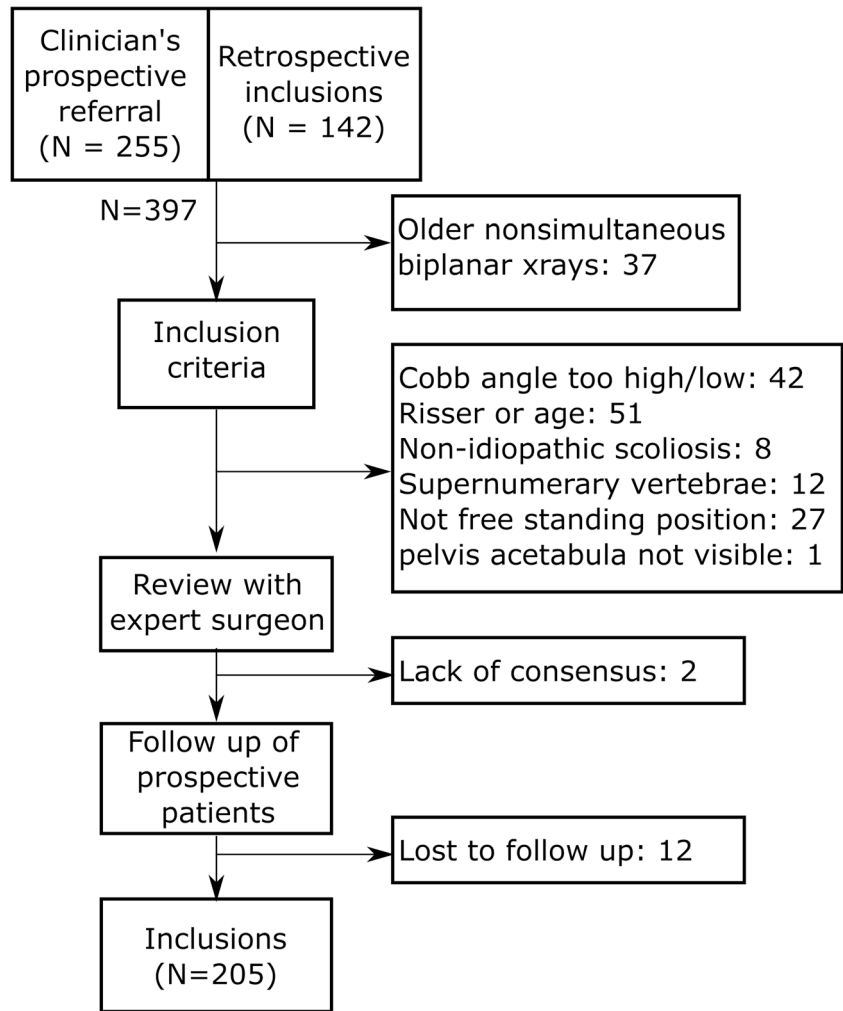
Clinician's prospective referral (N = 255)

Retrospective inclusions (N = 142)

N=397

Older nonsimultaneous biplanar xrays: 37

Inclusion criteria

Cobb angle too high/low: 42
Risser or age: 51
Non-idiopathic scoliosis: 8
Supernumerary vertebrae: 12
Not free standing position: 27
pelvis acetabula not visible: 1

Review with expert surgeon

Lack of consensus: 2

Follow up of prospective patients

Lost to follow up: 12

Inclusions (N=205)